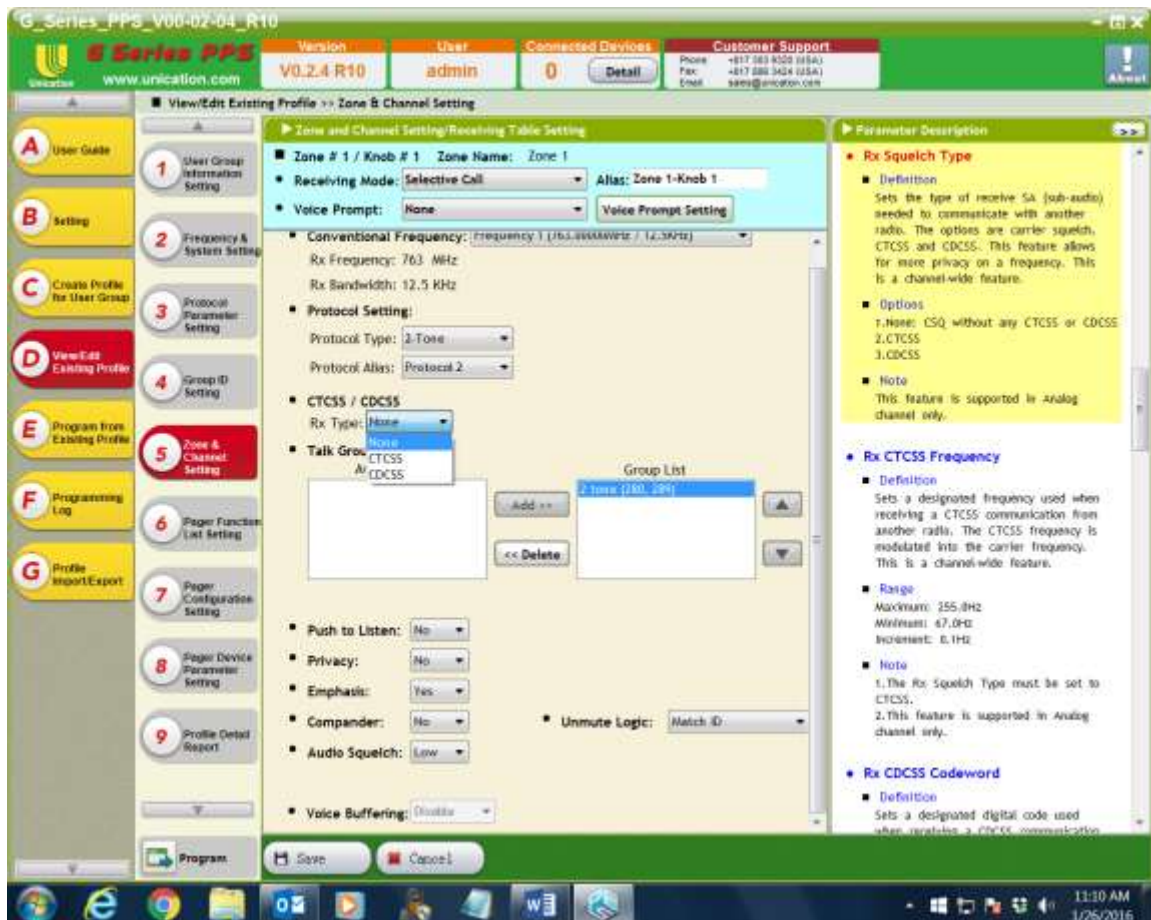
G_Series_PPS_V00-02-04_R10

G Series PPS
www.unication.com

Version
V0.2.4 R10

User
admin

Connected Devices
0
Detail

Customer Support
Phone +817 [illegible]
Fax +817 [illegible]
Email sales@unication.com

About

View/Edit Existing Profile >> Zone & Channel Setting

A User Guide
B Setting
C Create Profile for User Group
D View/Edit Existing Profile
E Program from Existing Profile
F Programming Log
G Profile Import/Export

1 User Group Information Setting
2 Frequency & System Setting
3 Protocol Parameter Setting
4 Group ID Setting
5 Zone & Channel Setting
6 Pager Function List Setting
7 Pager Configuration Setting
8 Pager Device Parameter Setting
9 Profile Detail Report

Program

Zone and Channel Setting/Receiving Table Setting

Zone # 1 / Knob # 1 Zone Name: Zone 1
Receiving Mode: Selective Call
Alias: Zone 1-Knob 1
Voice Prompt: None
Voice Prompt Setting

Conventional Frequency: Frequency 1 (763.0000MHz / 12.5KHz)
Rx Frequency: 763 MHz
Rx Bandwidth: 12.5 KHz

Protocol Setting:
Protocol Type: 2-Tone
Protocol Alias: Protocol 2

CTCSS / CDCSS
Rx Type: None
None
CTCSS
CDCSS

Talk Grou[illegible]
Al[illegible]
Group List
2 tone (280, 289)
Add >>
<< Delete

Push to Listen: No
Privacy: No
Emphasis: Yes
Compander: No
Unmute Logic: Match ID
Audio Squelch: Low
Voice Buffering: Disable

Save
Cancel

Parameter Description

Rx Squelch Type
Definition
Sets the type of receive SA (sub-audio) needed to communicate with another radio. The options are carrier squelch, CTCSS and CDCSS. This feature allows for more privacy on a frequency. This is a channel-wide feature.
Options
1.None: CSQ without any CTCSS or CDCSS
2.CTCSS
3.CDCSS
Note
This feature is supported in Analog channel only.

Rx CTCSS Frequency
Definition
Sets a designated frequency used when receiving a CTCSS communication from another radio. The CTCSS frequency is modulated into the carrier frequency. This is a channel-wide feature.
Range
Maximum: 255.0Hz
Minimum: 67.0Hz
Increment: 0.1Hz
Note
1.The Rx Squelch Type must be set to CTCSS.
2.This feature is supported in Analog channel only.

Rx CDCSS Codeword
Definition
Sets a designated digital code used when receiving a CDCSS communication

11:10 AM
1/26/2016